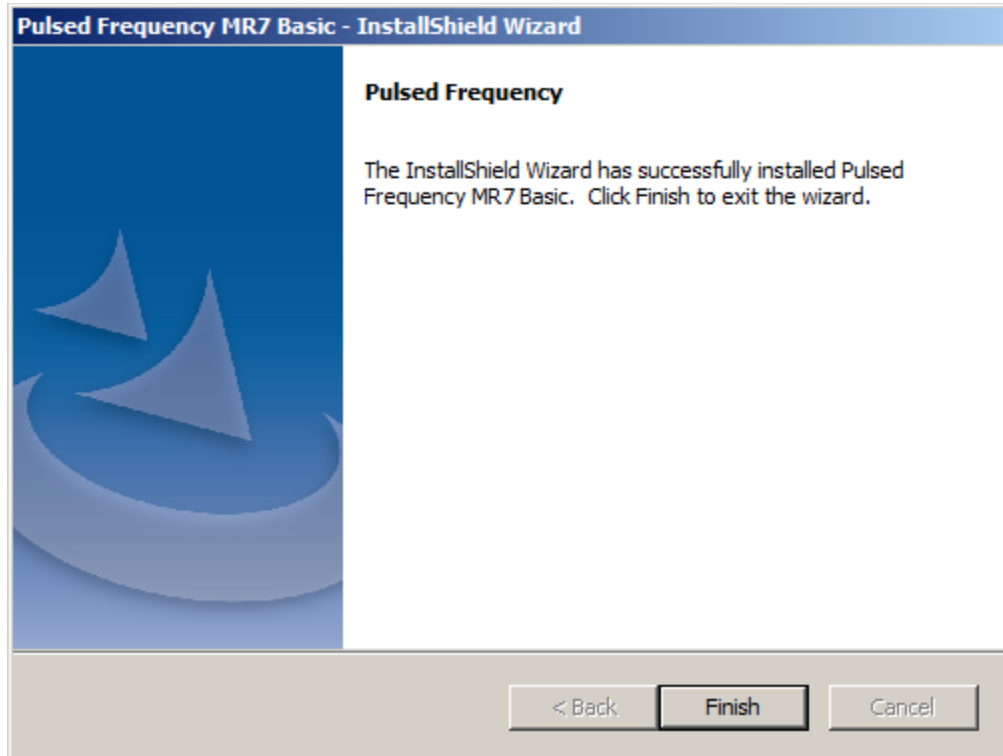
Pulsed Frequency MR7 Basic - InstallShield Wizard

Pulsed Frequency

The InstallShield Wizard has successfully installed Pulsed Frequency MR7 Basic. Click Finish to exit the wizard.

< Back

Finish

Cancel